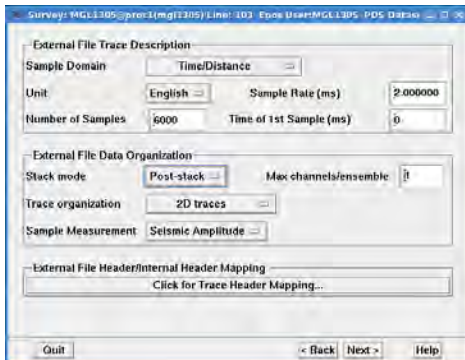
Survey: MGL1305@proc1(mgl1305) Line: 103 Epos User:MGL1305 PDS Datas

External File Trace Description

Sample Domain | Time/Distance

Unit | English | Sample Rate (ms) | 2.000000

Number of Samples | 6000 | Time of 1st Sample (ms) | 0

External File Data Organization

Stack mode | Post-stack | Max channels/ensemble | 1

Trace organization | 2D traces

Sample Measurement | Seismic Amplitude

External File Header/Internal Header Mapping

Click for Trace Header Mapping...

Quit

< Back | Next >

Help